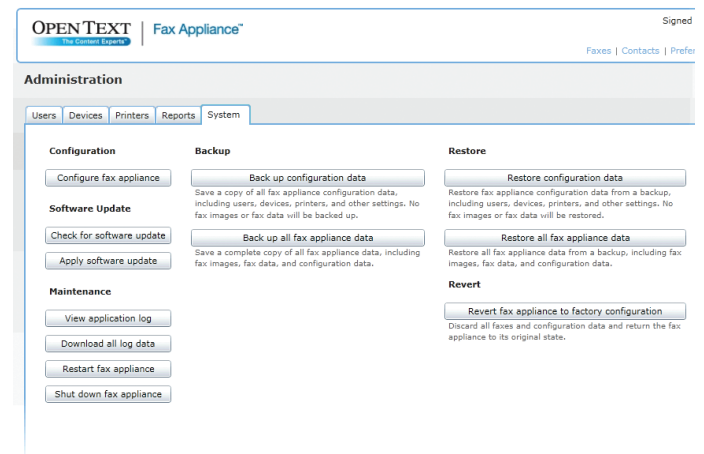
OPEN TEXT
The Content Experts™
Fax Appliance™

Signed

Faxes | Contacts | Prefe

Administration

Users | Devices | Printers | Reports | System

Configuration

Configure fax appliance

Software Update

Check for software update

Apply software update

Maintenance

View application log

Download all log data

Restart fax appliance

Shut down fax appliance

Backup

Back up configuration data

Save a copy of all fax appliance configuration data, including users, devices, printers, and other settings. No fax images or fax data will be backed up.

Back up all fax appliance data

Save a complete copy of all fax appliance data, including fax images, fax data, and configuration data.

Restore

Restore configuration data

Restore fax appliance configuration data from a backup, including users, devices, printers, and other settings. No fax images or fax data will be restored.

Restore all fax appliance data

Restore all fax appliance data from a backup, including fax images, fax data, and configuration data.

Revert

Revert fax appliance to factory configuration

Discard all faxes and configuration data and return the fax appliance to its original state.